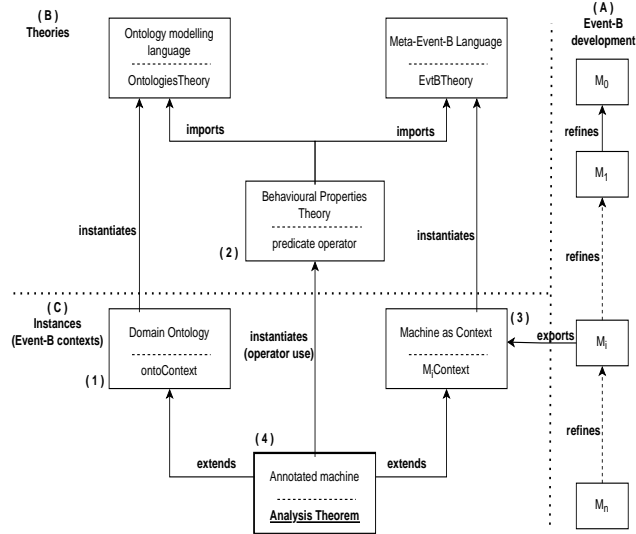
( B )
Theories

Ontology modelling language
OntologiesTheory

Meta-Event-B Language
EvtBTheory

( A )
Event-B development

$M_0$

refines

$M_1$

imports

imports

Behavioural Properties Theory
predicate operator

( 2 )

instantiates

instantiates

refines

( C )
Instances
(Event-B contexts)

Domain Ontology
ontoContext

( 1 )

instantiates
(operator use)

Machine as Context
$M_i$Context

( 3 )

exports

$M_i$

refines

( 4 )

extends

Annotated machine
Analysis Theorem

extends

$M_n$